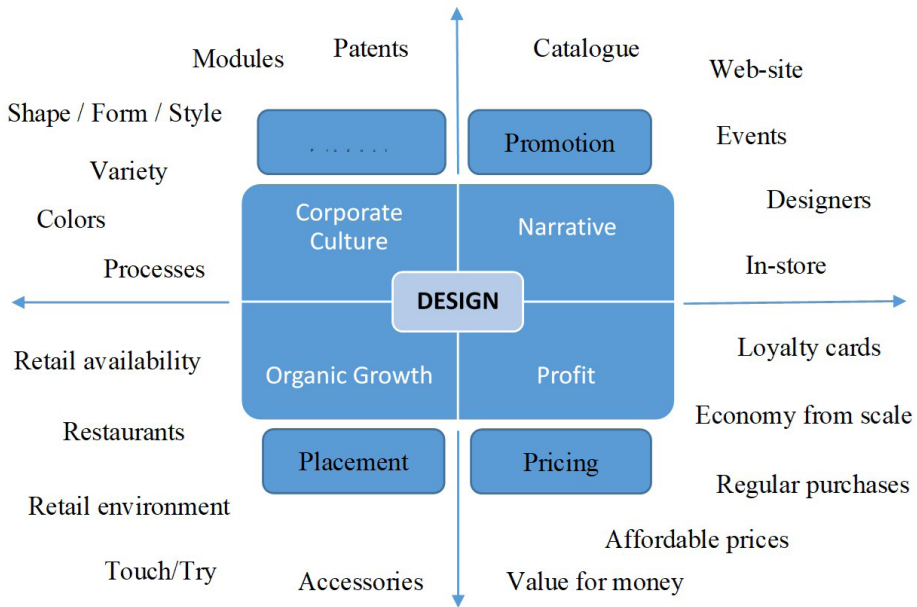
Modules

Patents

Catalogue

Web-site

Shape / Form / Style

. . . . . . .

Promotion

Events

Variety

Designers

Colors

Corporate Culture

Narrative

Processes

In-store

DESIGN

Retail availability

Organic Growth

Profit

Loyalty cards

Restaurants

Economy from scale

Placement

Pricing

Retail environment

Regular purchases

Affordable prices

Touch/Try

Accessories

Value for money